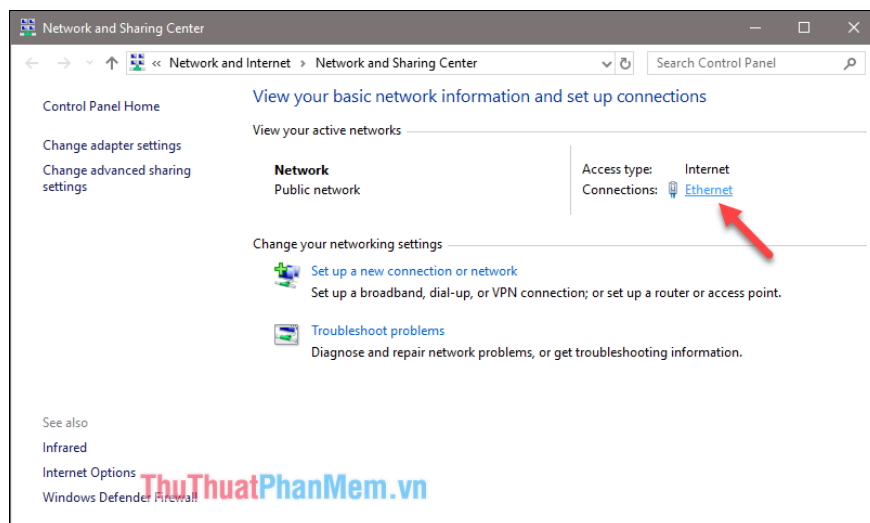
Network and Sharing Center

« Network and Internet › Network and Sharing Center

Search Control Panel

Control Panel Home

Change adapter settings

Change advanced sharing settings

View your basic network information and set up connections

View your active networks

Network
Public network

Access type: Internet
Connections: Ethernet

Change your networking settings

Set up a new connection or network
Set up a broadband, dial-up, or VPN connection; or set up a router or access point.

Troubleshoot problems
Diagnose and repair network problems, or get troubleshooting information.

See also

Infrared

Internet Options

Windows Defender Firewall

ThuThuatPhanMem.vn